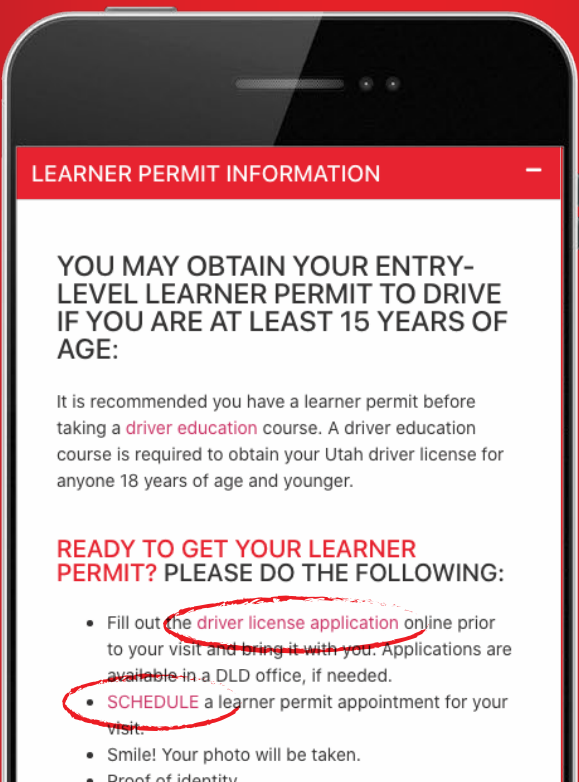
LEARNER PERMIT INFORMATION −

YOU MAY OBTAIN YOUR ENTRY-LEVEL LEARNER PERMIT TO DRIVE IF YOU ARE AT LEAST 15 YEARS OF AGE:

It is recommended you have a learner permit before taking a driver education course. A driver education course is required to obtain your Utah driver license for anyone 18 years of age and younger.

READY TO GET YOUR LEARNER PERMIT? PLEASE DO THE FOLLOWING:

- Fill out the driver license application online prior to your visit and bring it with you. Applications are available in a DLD office, if needed.
- SCHEDULE a learner permit appointment for your visit.
- Smile! Your photo will be taken.
- Proof of identity